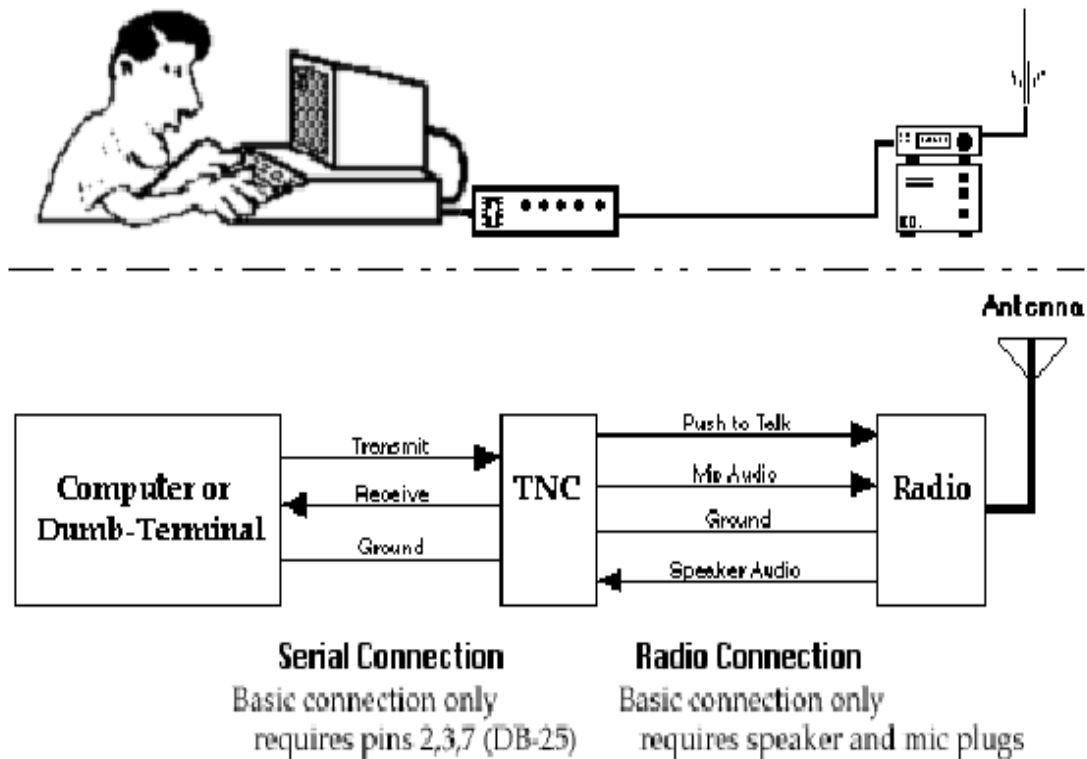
Antenna

Computer or Dumb-Terminal

Transmit

Receive

Ground

TNC

Push to Talk

Mic Audio

Ground

Speaker Audio

Radio

Serial Connection
Basic connection only requires pins 2,3,7 (DB-25)

Radio Connection
Basic connection only requires speaker and mic plugs